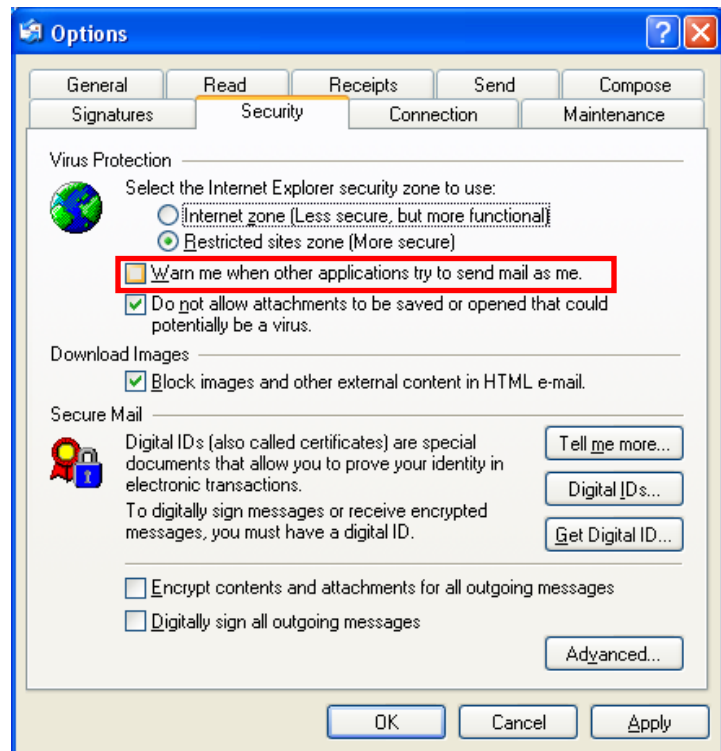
Options

General | Read | Receipts | Send | Compose
Signatures | Security | Connection | Maintenance

Virus Protection

Select the Internet Explorer security zone to use:

Internet zone (Less secure, but more functional)

Restricted sites zone (More secure)

Warn me when other applications try to send mail as me.

Do not allow attachments to be saved or opened that could potentially be a virus.

Download Images

Block images and other external content in HTML e-mail.

Secure Mail

Digital IDs (also called certificates) are special documents that allow you to prove your identity in electronic transactions.

To digitally sign messages or receive encrypted messages, you must have a digital ID.

Tell me more...

Digital IDs...

Get Digital ID...

Encrypt contents and attachments for all outgoing messages

Digitally sign all outgoing messages

Advanced...

OK

Cancel

Apply